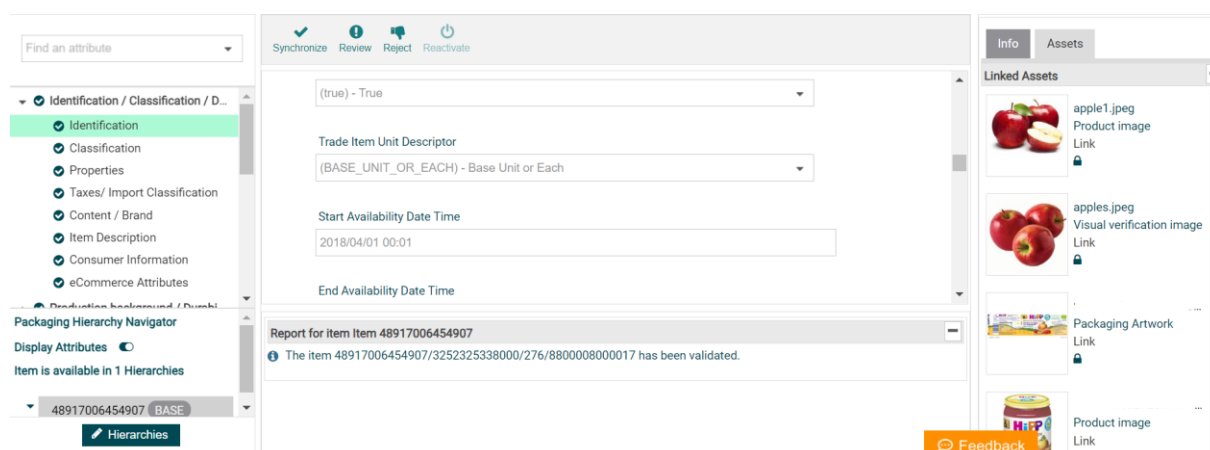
Find an attribute

Identification / Classification / D...
Identification
Classification
Properties
Taxes/ Import Classification
Content / Brand
Item Description
Consumer Information
eCommerce Attributes
Production background / Durabi...

Packaging Hierarchy Navigator
Display Attributes
Item is available in 1 Hierarchies

48917006454907 BASE

Hierarchies

Synchronize Review Reject Reactivate

(true) - True

Trade Item Unit Descriptor

(BASE_UNIT_OR_EACH) - Base Unit or Each

Start Availability Date Time

2018/04/01 00:01

End Availability Date Time

Report for item Item 48917006454907

The item 48917006454907/3252325338000/276/8800008000017 has been validated.

Info Assets

Linked Assets

apple1.jpeg
Product image
Link

apples.jpeg
Visual verification image
Link

Packaging Artwork
Link

Product image
Link

Feedback